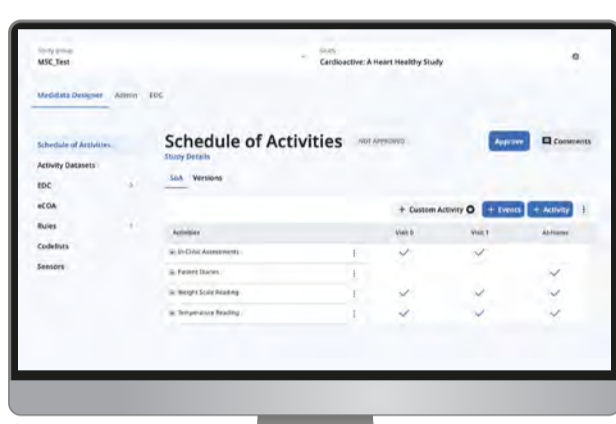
Study group
MSC_Test

Study
Cardioactive: A Heart Healthy Study

Medidata Designer   Admin   EDC

Schedule of Activities
Activity Datasets
EDC
eCOA
Rules
Codelists
Sensors

Schedule of Activities   NOT APPROVED
Study Details

Approve   Comments

SoA   Versions

+ Custom Activity   + Events   + Activity

| Activities | Visit 0 | Visit 1 | At Home |
|---|---|---|---|
| In-Clinic Assessments | ✓ | ✓ | |
| Patient Diaries | | | ✓ |
| Weight Scale Reading | ✓ | ✓ | ✓ |
| Temperature Reading | ✓ | ✓ | ✓ |